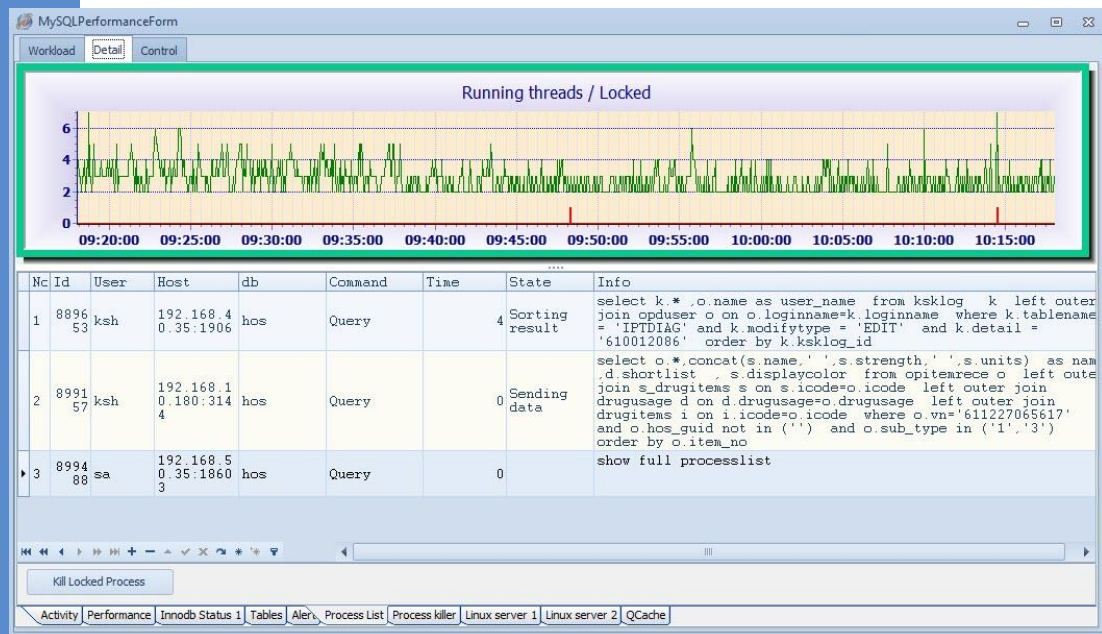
MySQLPerformanceForm

Workload Detail Control

Running threads / Locked

6
4
2
0

09:20:00 09:25:00 09:30:00 09:35:00 09:40:00 09:45:00 09:50:00 09:55:00 10:00:00 10:05:00 10:10:00 10:15:00

| Nc | Id | User | Host | db | Command | Time | State | Info |
|---|---|---|---|---|---|---|---|---|
| 1 | 889653 | ksh | 192.168.40.35:1906 | hos | Query | 4 | Sorting result | select k.* ,o.name as user_name from ksklog k left outer join opduser o on o.loginname=k.loginname where k.tablename = 'IPTDIAG' and k.modifytype = 'EDIT' and k.detail = '610012086' order by k.ksklog_id |
| 2 | 899157 | ksh | 192.168.10.180:3144 | hos | Query | 0 | Sending data | select o.*,concat(s.name,' ',s.strength,' ',s.units) as nam ,d.shortlist , s.displaycolor from opitemrece o left oute join s_drugitems s on s.icode=o.icode left outer join drugusage d on d.drugusage=o.drugusage left outer join drugitems i on i.icode=o.icode where o.vn='611227065617' and o.hos_guid not in ('') and o.sub_type in ('1','3') order by o.item_no |
| 3 | 899488 | sa | 192.168.50.35:18603 | hos | Query | 0 | | show full processlist |

Kill Locked Process

Activity | Performance | Innodb Status 1 | Tables | Aler | Process List | Process killer | Linux server 1 | Linux server 2 | QCache